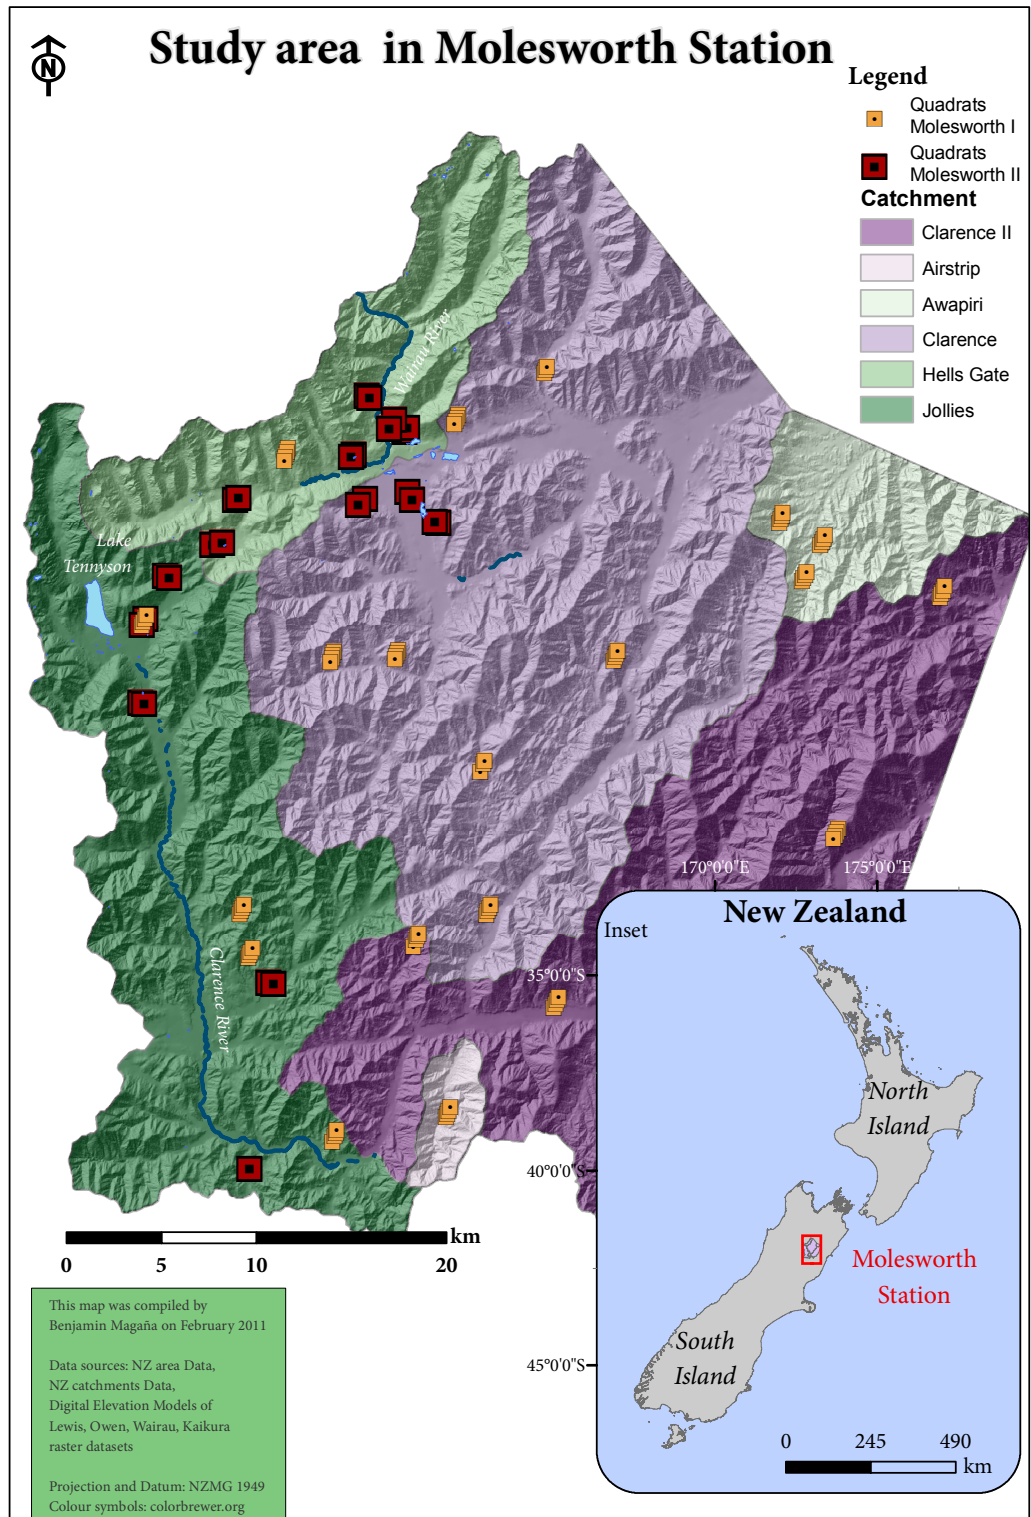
N

Study area in Molesworth Station

Legend

Quadrats Molesworth I

Quadrats Molesworth II

Catchment

Clarence II

Airstrip

Awapiri

Clarence

Hells Gate

Jollies

Wairau River

Lake Tennyson

Clarence River

170°0'0"E

175°0'0"E

Inset

New Zealand

35°0'0"S

40°0'0"S

45°0'0"S

North Island

South Island

Molesworth Station

0 245 490 km

km

0 5 10 20

This map was compiled by Benjamin Magaña on February 2011

Data sources: NZ area Data, NZ catchments Data, Digital Elevation Models of Lewis, Owen, Wairau, Kaikura raster datasets

Projection and Datum: NZMG 1949
Colour symbols: colorbrewer.org